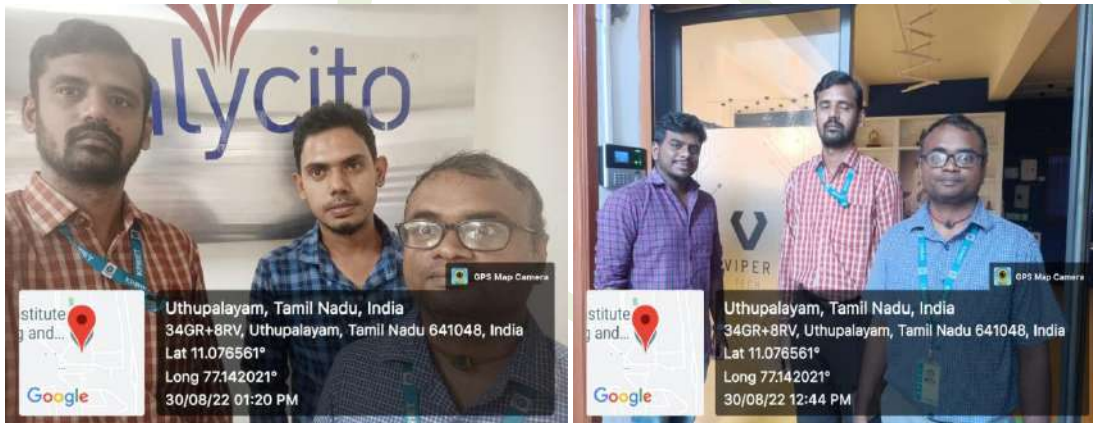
alycito

GPS Map Camera

Institute
g and...

Google

Uthupalayam, Tamil Nadu, India
34GR+8RV, Uthupalayam, Tamil Nadu 641048, India
Lat 11.076561°
Long 77.142021°
30/08/22 01:20 PM

VIPER

GPS Map Camera

Institute
g and...

Google

Uthupalayam, Tamil Nadu, India
34GR+8RV, Uthupalayam, Tamil Nadu 641048, India
Lat 11.076561°
Long 77.142021°
30/08/22 12:44 PM